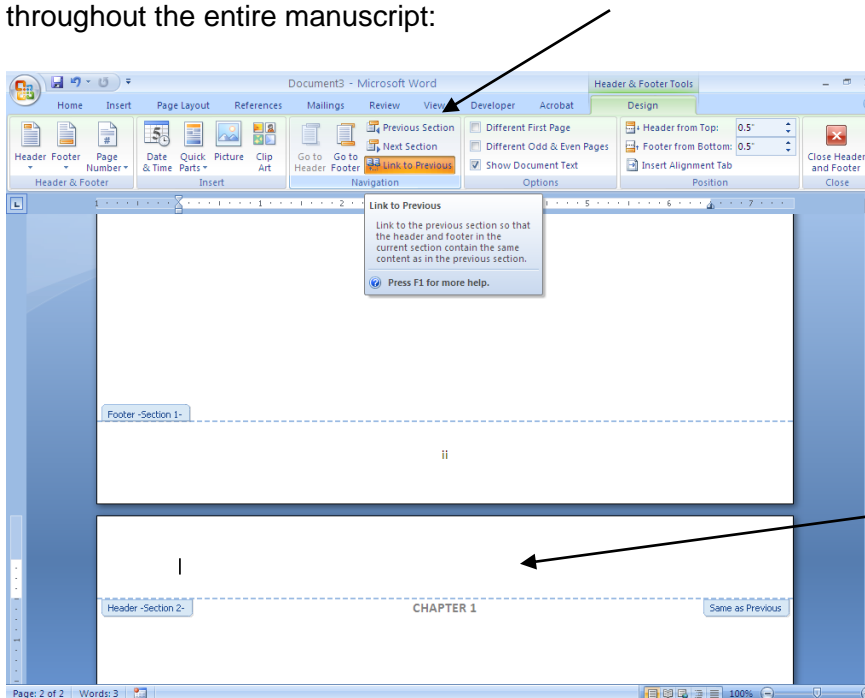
throughout the entire manuscript:

Document3 - Microsoft Word

Header & Footer Tools

Home Insert Page Layout References Mailings Review View Developer Acrobat Design

Header Footer Page Number Date & Time Quick Parts Picture Clip Art

Header & Footer Insert

Go to Header Go to Footer Previous Section Next Section Link to Previous

Navigation

Different First Page Different Odd & Even Pages Show Document Text

Options

Header from Top: 0.5" Footer from Bottom: 0.5" Insert Alignment Tab

Position

Close Header and Footer

Close

Link to Previous

Link to the previous section so that the header and footer in the current section contain the same content as in the previous section.

Press F1 for more help.

Footer -Section 1-

ii

Header -Section 2-

CHAPTER 1

Same as Previous

Page: 2 of 2 Words: 3

100%